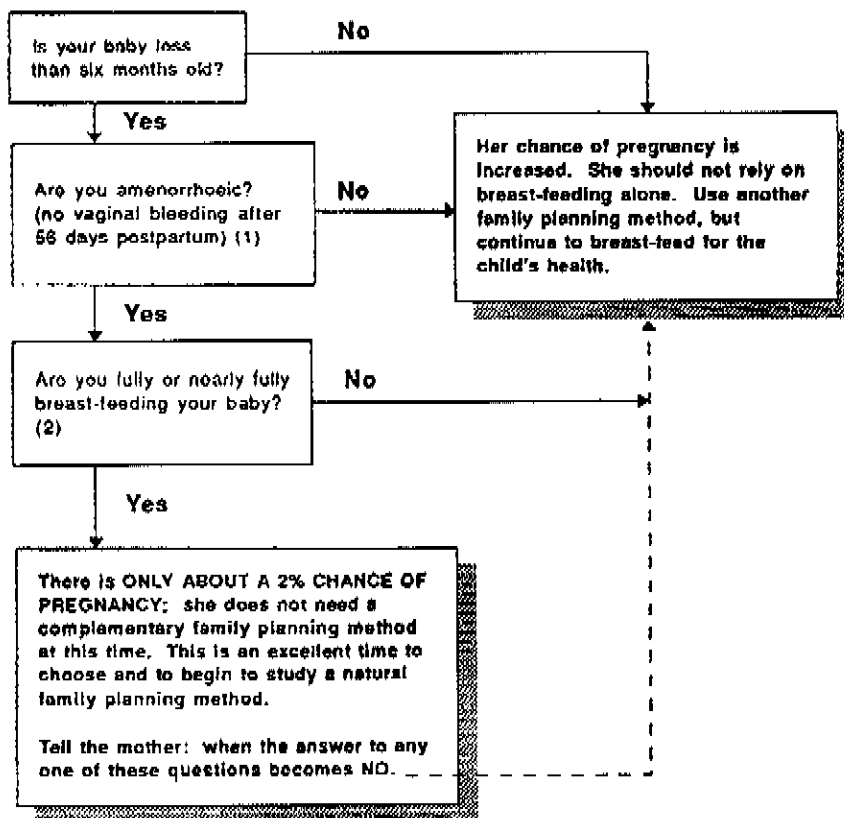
Is your baby less than six months old?

No

Yes

Her chance of pregnancy is increased. She should not rely on breast-feeding alone. Use another family planning method, but continue to breast-feed for the child's health.

Are you amenorrhoeic? (no vaginal bleeding after 56 days postpartum) (1)

No

Yes

Are you fully or nearly fully breast-feeding your baby? (2)

No

Yes

There is ONLY ABOUT A 2% CHANCE OF PREGNANCY; she does not need a complementary family planning method at this time. This is an excellent time to choose and to begin to study a natural family planning method.

Tell the mother: when the answer to any one of these questions becomes NO.